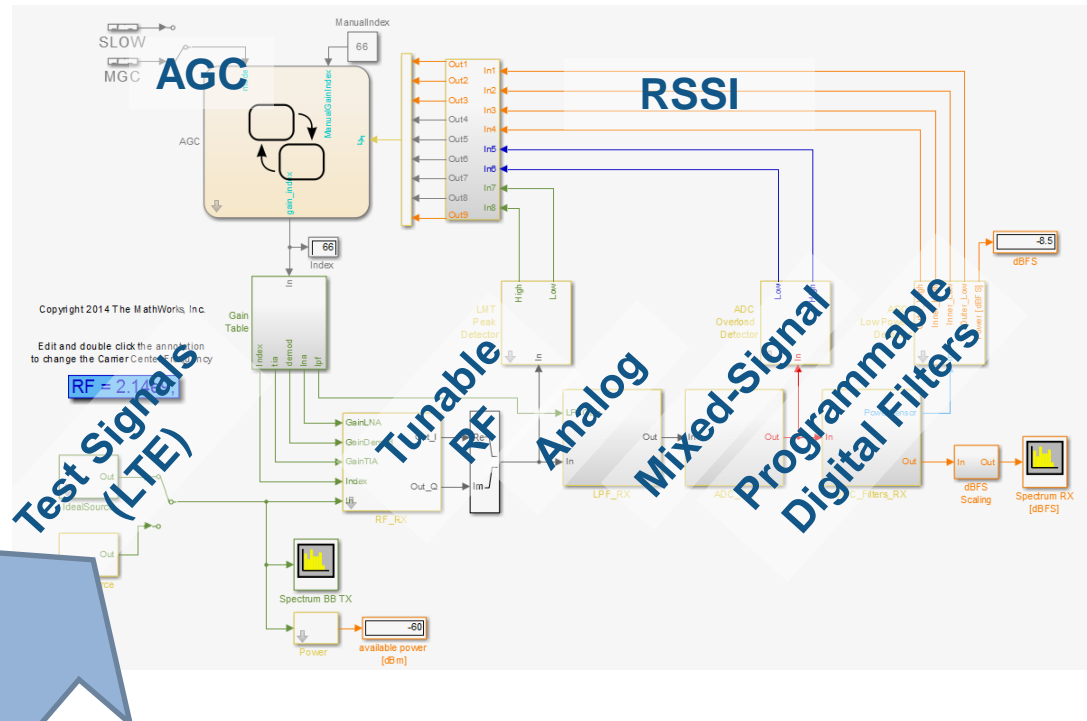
SLOW

MGC

AGC

ManualIndex

66

ManualGainIndex

AGC

gain_index

Out1
Out2
Out3
Out4
Out5
Out6
Out7
Out8
Out9

In1
In2
In3
In4
In5
In6
In7
In8

RSSI

66

Index

In

Gain Table

Index
tia
demod
lna
lpf

Copyright 2014 The MathWorks, Inc.

Edit and double click the annotation to change the Carrier Center Frequency

RF = 2.14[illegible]

Test Signals (LTE)

Out

IdealSource

Out

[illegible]ource

High
Low

LMT Peak Detector

In

Tunable RF

GainLNA
GainDemod
GainTIA
Index
RF

Out_I
Out_Q

RF_RX

Re
Im

Analog

LPF
In
Out

LPF_RX

Mixed-Signal

Out

ADC

Low
High

ADC Overload Detector

In

Programmable Digital Filters

ADC Low Power Detector

Inner_Low
Inner_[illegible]
Power [dBFS]

PowerSensor

Out

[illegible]_Filters_RX

-8.5

dBFS

In
Out

dBFS Scaling

Spectrum RX [dBFS]

Spectrum BB TX

Power

-60

available power [dBm]